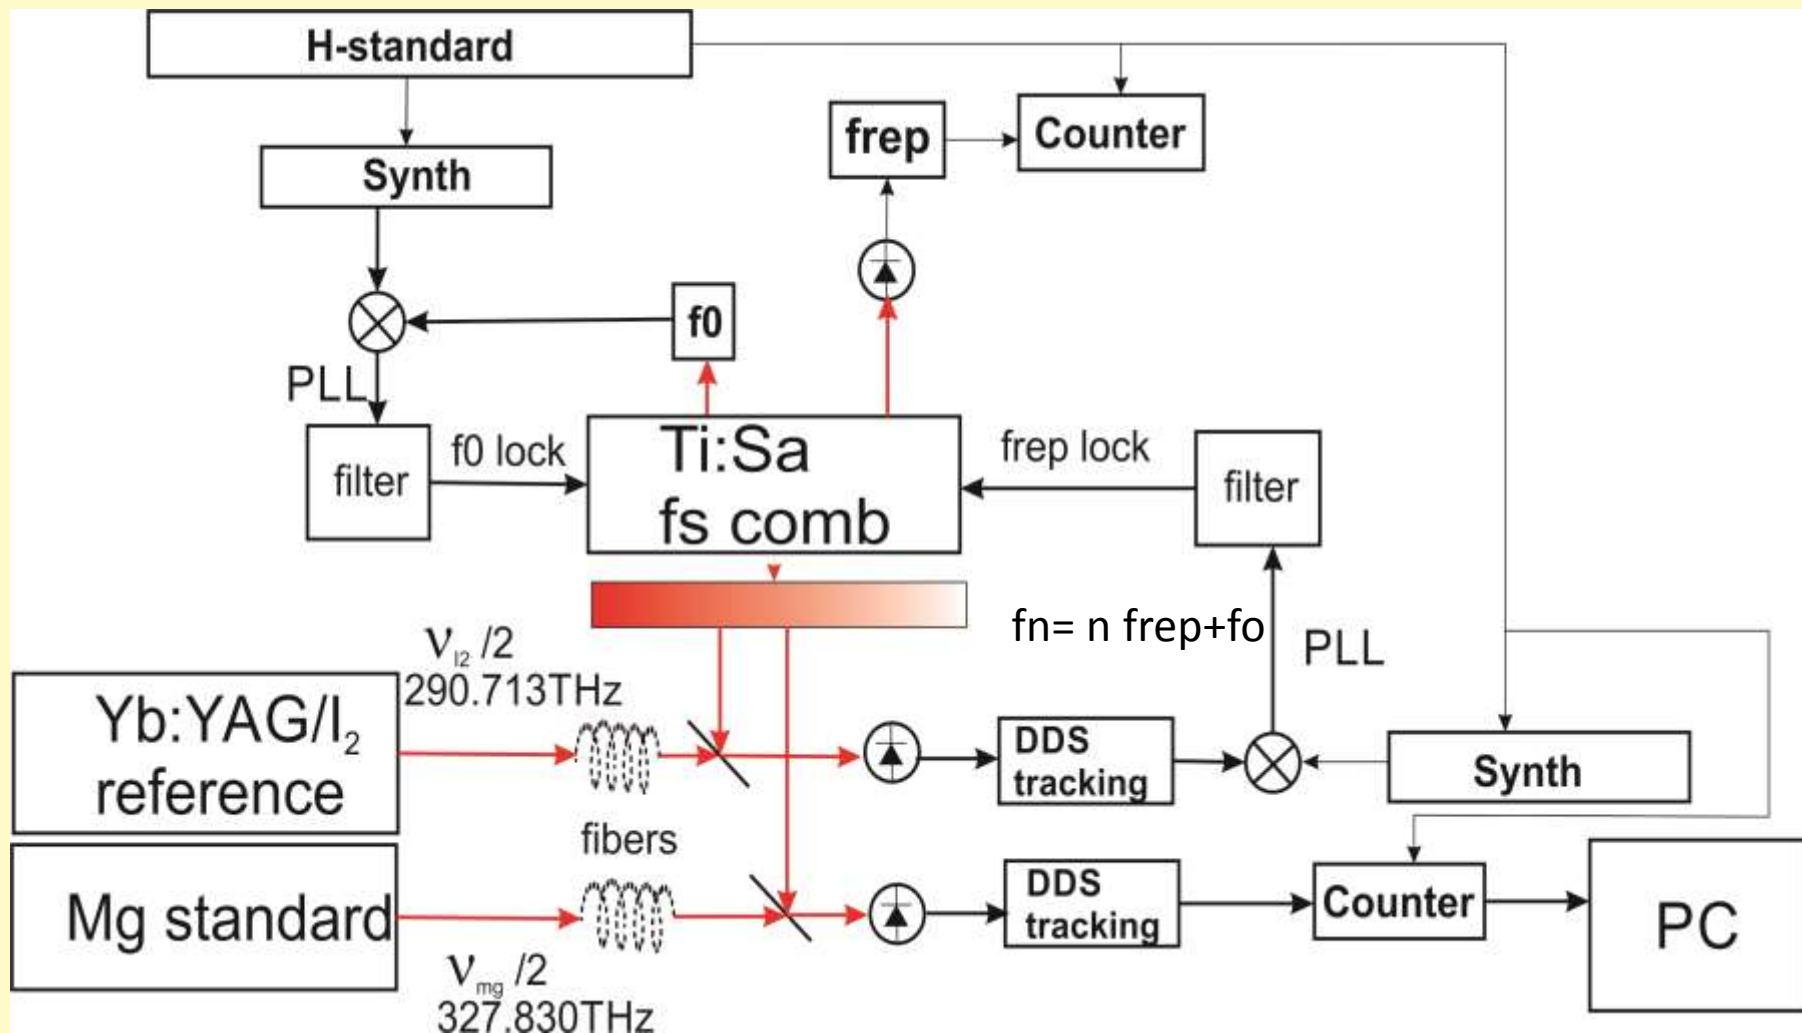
H-standard

Synth

frep

Counter

f0

PLL

filter

f0 lock

Ti:Sa
fs comb

frep lock

filter

fn= n frep+fo

PLL

$\nu_{I2}$ /2
290.713THz

Yb:YAG/I$_2$
reference

DDS
tracking

Synth

fibers

Mg standard

DDS
tracking

Counter

PC

$\nu_{mg}$ /2
327.830THz